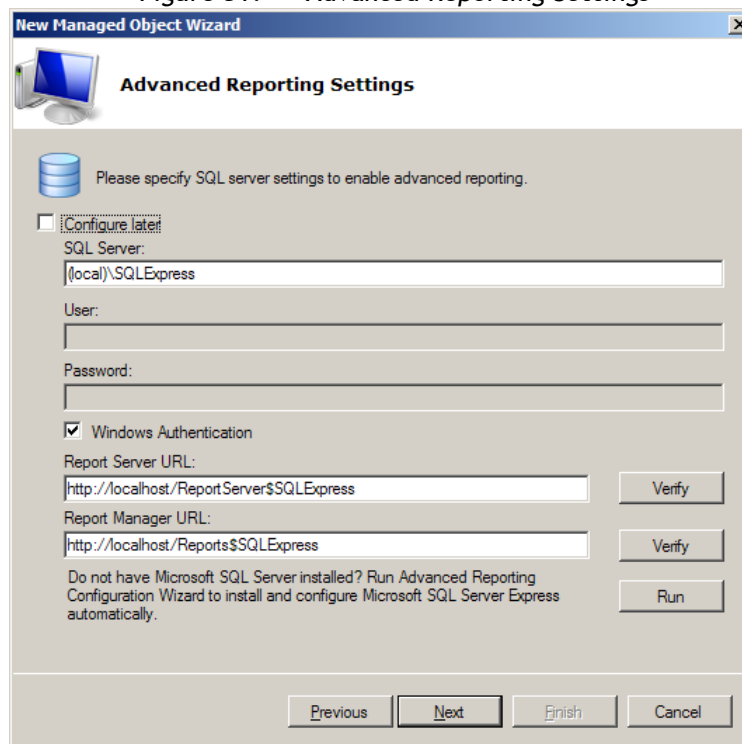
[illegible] Advanced Reporting Settings

New Managed Object Wizard

Advanced Reporting Settings

Please specify SQL server settings to enable advanced reporting.

Configure later

SQL Server:

(local)\SQLExpress

User:

Password:

Windows Authentication

Report Server URL:

http://localhost/ReportServer$SQLExpress

Verify

Report Manager URL:

http://localhost/Reports$SQLExpress

Verify

Do not have Microsoft SQL Server installed? Run Advanced Reporting Configuration Wizard to install and configure Microsoft SQL Server Express automatically.

Run

Previous

Next

Finish

Cancel